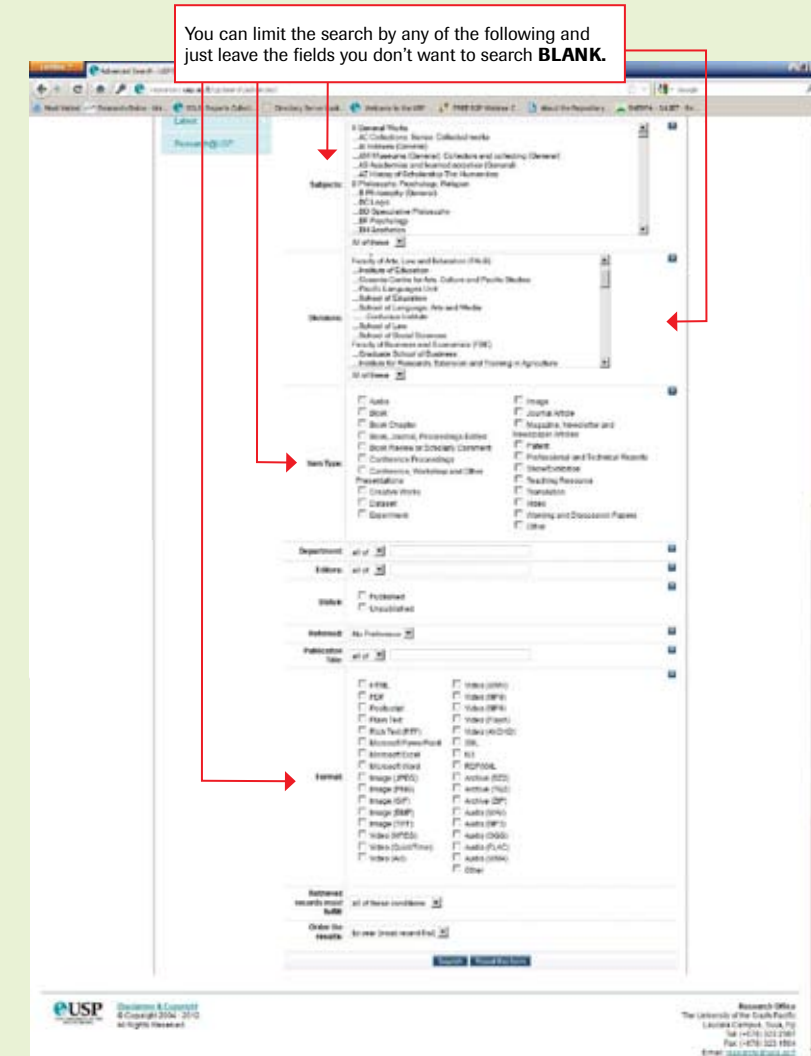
You can limit the search by any of the following and just leave the fields you don't want to search **BLANK.**

Advanced Search - USP

Latest

Research@USP

Subjects:

A General Works
...AC Collections. Series. Collected works
...AI Indexes (General)
...AM Museums (General). Collectors and collecting (General)
...AS Academies and learned societies (General)
...AZ History of Scholarship The Humanities
B Philosophy. Psychology. Religion
...B Philosophy (General)
...BC Logic
...BD Speculative Philosophy
...BF Psychology
...BH Aesthetics

All of these

Divisions:

Faculty of Arts, Law and Education (FALE)
...Institute of Education
...Oceania Centre for Arts, Culture and Pacific Studies
...Pacific Languages Unit
...School of Education
...School of Language, Arts and Media
...Confucius Institute
...School of Law
...School of Social Sciences
Faculty of Business and Economics (FBE)
...Graduate School of Business
...Institute for Research, Extension and Training in Agriculture

All of these

Item Type:

Audio
Book
Book Chapter
Book, Journal, Proceedings Edited
Book Review or Scholarly Comment
Conference Proceedings
Conference, Workshop and Other Presentations
Creative Works
Dataset
Experiment
Image
Journal Article
Magazine, Newsletter and Newspaper Articles
Patent
Professional and Technical Reports
Show/Exhibition
Teaching Resource
Translation
Video
Working and Discussion Papers
Other

Department: all of

Editors: all of

Status:
Published
Unpublished

Refereed: No Preference

Publication Title: all of

Format:

HTML
PDF
Postscript
Plain Text
Rich Text (RTF)
Microsoft PowerPoint
Microsoft Excel
Microsoft Word
Image (JPEG)
Image (PNG)
Image (GIF)
Image (BMP)
Image (TIFF)
Video (MPEG)
Video (QuickTime)
Video (Avi)
Video (WMV)
Video (MP4)
Video (MP4)
Video (Flash)
Video (AVCHD)
XML
EZ
RDFXML
Archive (BZ2)
Archive (TGZ)
Archive (ZIP)
Audio (WAV)
Audio (MP3)
Audio (OGG)
Audio (FLAC)
Audio (WMA)
Other

Retrieved records must fulfill: all of these conditions

Order the results: by year (most recent first)

Search Reset the form

USP Disclaimer & Copyright © Copyright 2004 - 2012 All Rights Reserved

Research Office
The University of the South Pacific
Laucala Campus, Suva, Fiji
Tel: (+679) 323 2987
Fax: (+679) 323 1504
Email: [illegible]